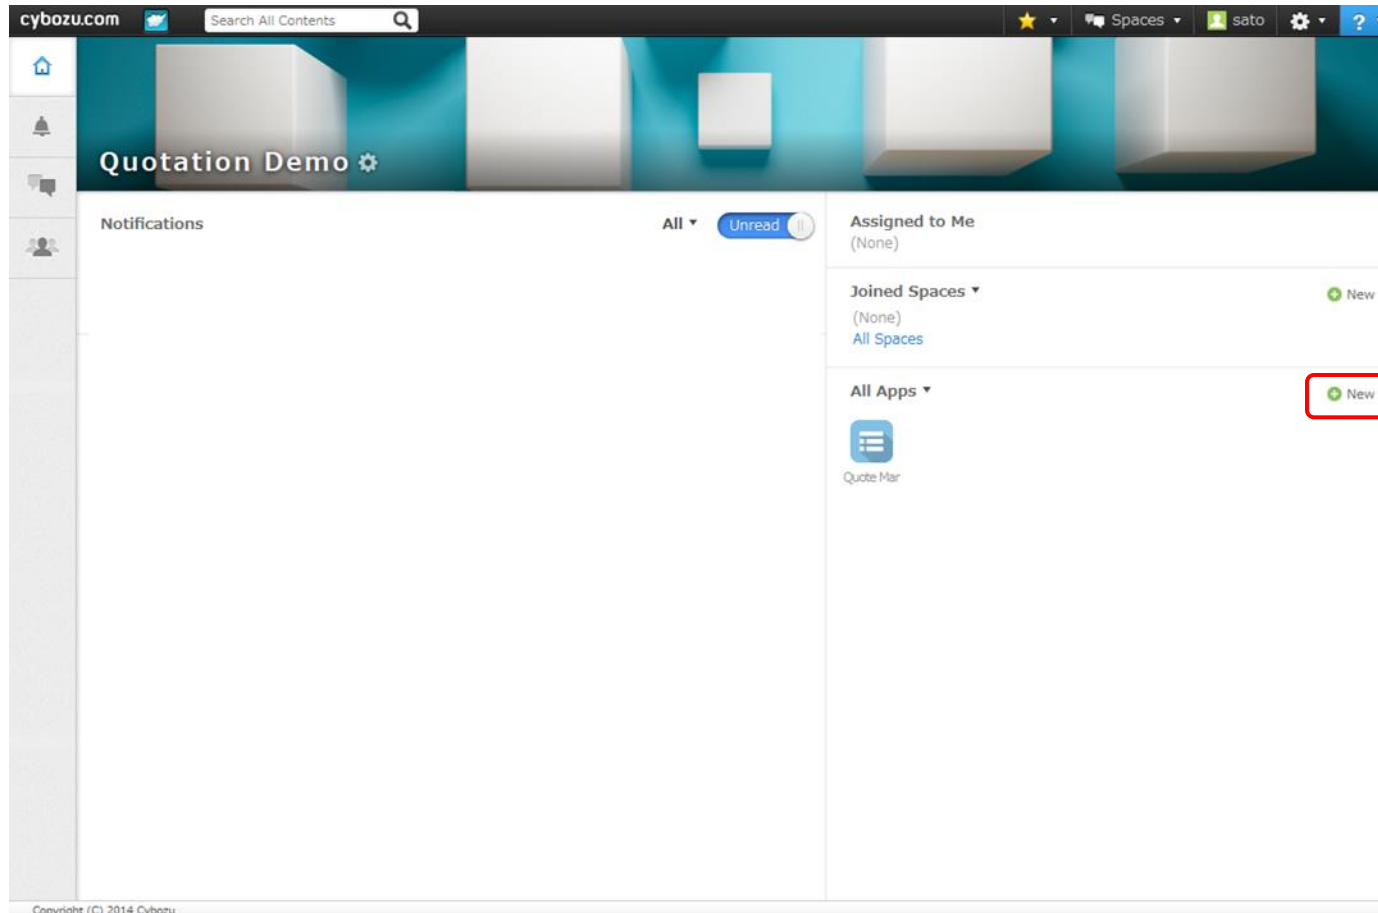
cybozu.com

Search All Contents

Spaces

sato

?

Quotation Demo

Notifications

All

Unread

Assigned to Me

(None)

Joined Spaces

New

(None)

All Spaces

All Apps

New

Quote Mar

Copyright (C) 2014 Cybozu